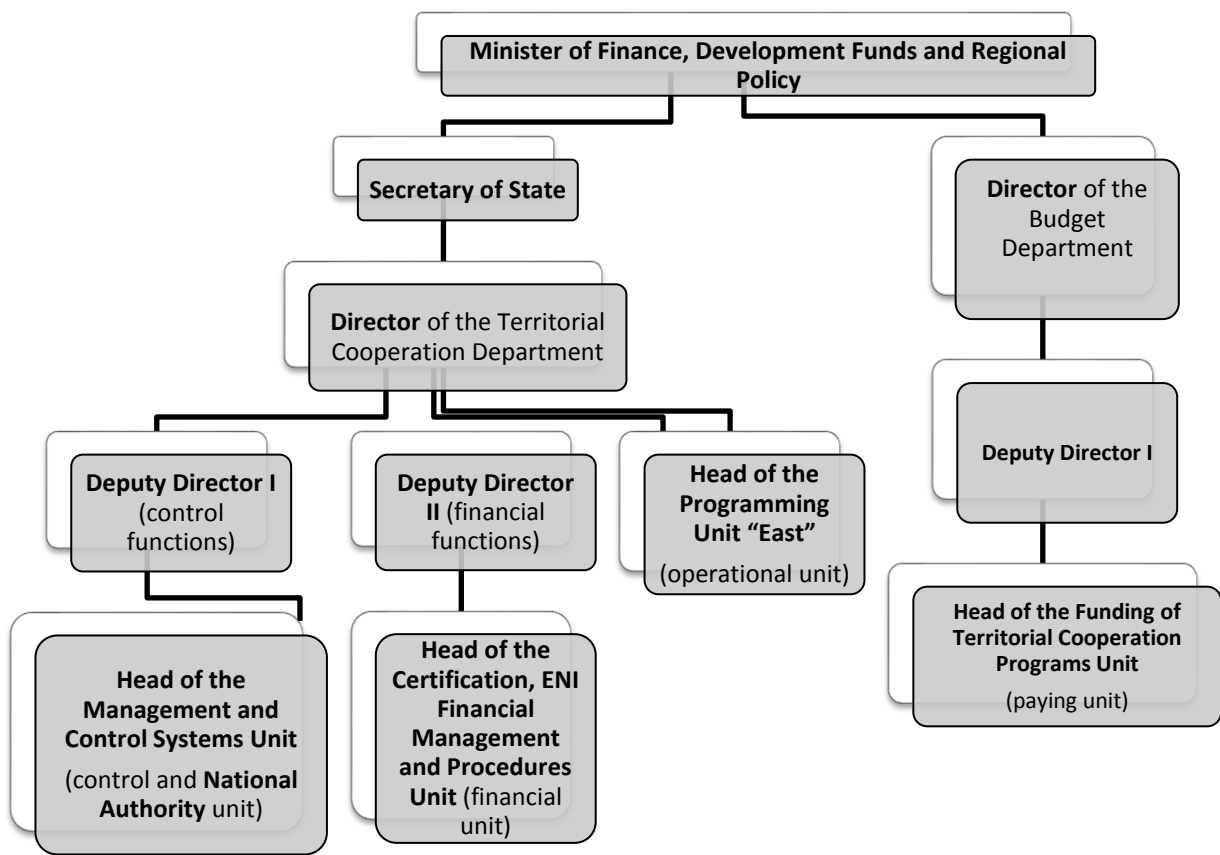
Minister of Finance, Development Funds and Regional Policy

Secretary of State

Director of the Budget Department

Director of the Territorial Cooperation Department

Deputy Director I (control functions)

Deputy Director II (financial functions)

Head of the Programming Unit “East” (operational unit)

Deputy Director I

Head of the Management and Control Systems Unit (control and National Authority unit)

Head of the Certification, ENI Financial Management and Procedures Unit (financial unit)

Head of the Funding of Territorial Cooperation Programs Unit (paying unit)